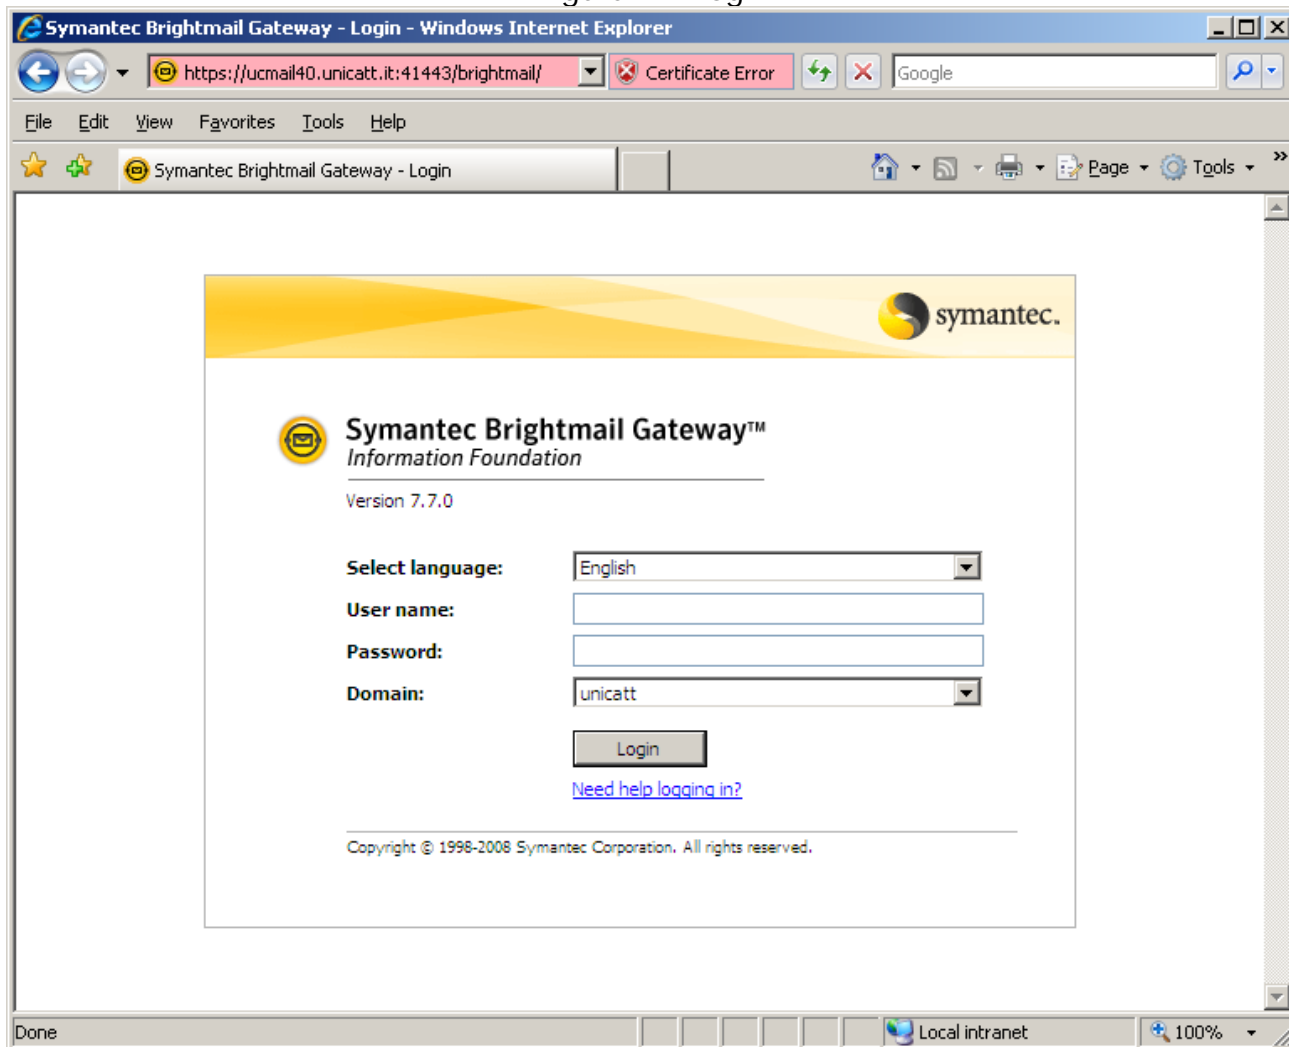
Symantec Brightmail Gateway - Login - Windows Internet Explorer

https://ucmail40.unicatt.it:41443/brightmail/

Certificate Error

Google

File Edit View Favorites Tools Help

Symantec Brightmail Gateway - Login

Page Tools

symantec.

Symantec Brightmail Gateway™
Information Foundation

Version 7.7.0

Select language: English

User name:

Password:

Domain: unicatt

Login

Need help logging in?

Copyright © 1998-2008 Symantec Corporation. All rights reserved.

Done

Local intranet

100%